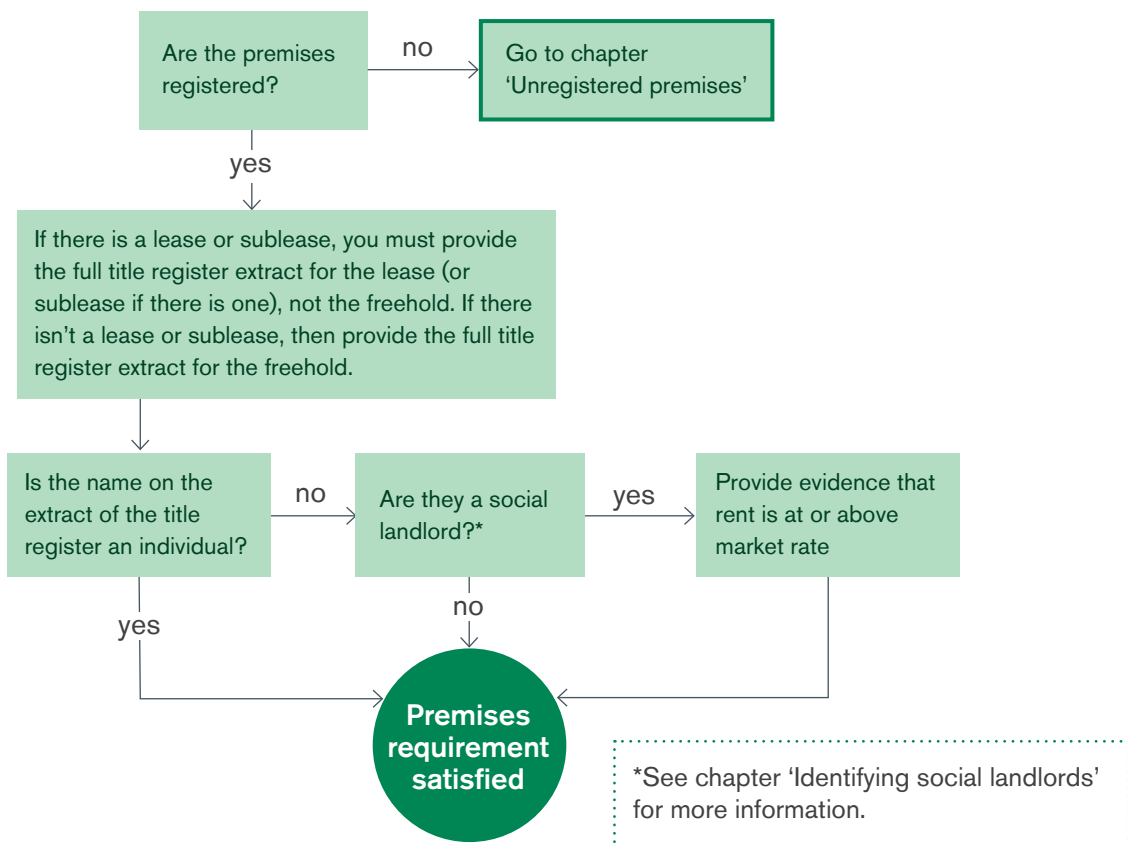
Are the premises registered?

no

Go to chapter 'Unregistered premises'

yes

If there is a lease or sublease, you must provide the full title register extract for the lease (or sublease if there is one), not the freehold. If there isn't a lease or sublease, then provide the full title register extract for the freehold.

Is the name on the extract of the title register an individual?

no

Are they a social landlord?*

yes

Provide evidence that rent is at or above market rate

yes

no

Premises requirement satisfied

*See chapter 'Identifying social landlords' for more information.